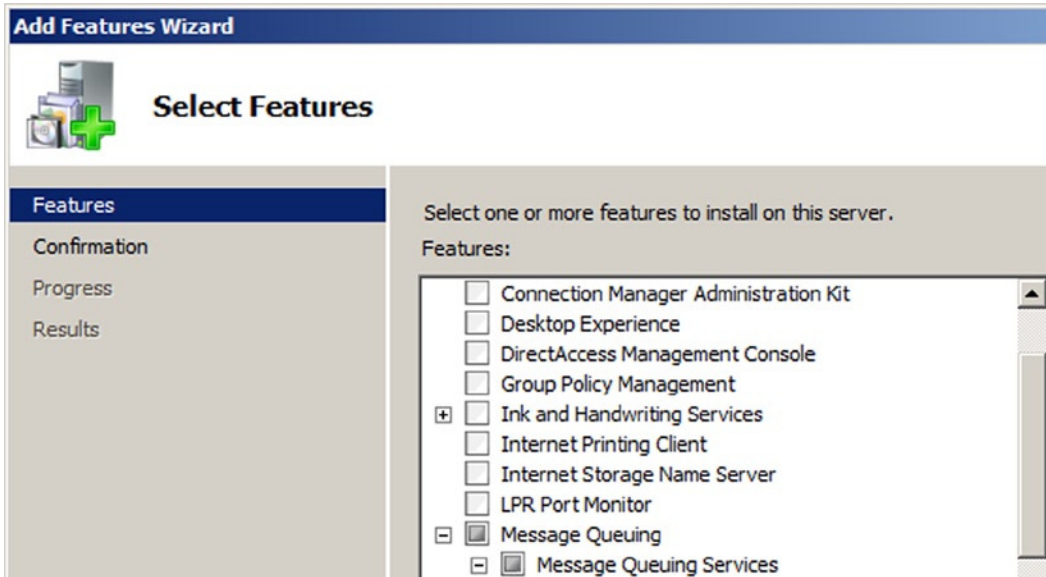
Add Features Wizard

Select Features

Features
Confirmation
Progress
Results

Select one or more features to install on this server.

Features:

Connection Manager Administration Kit
Desktop Experience
DirectAccess Management Console
Group Policy Management
Ink and Handwriting Services
Internet Printing Client
Internet Storage Name Server
LPR Port Monitor
Message Queuing
Message Queuing Services